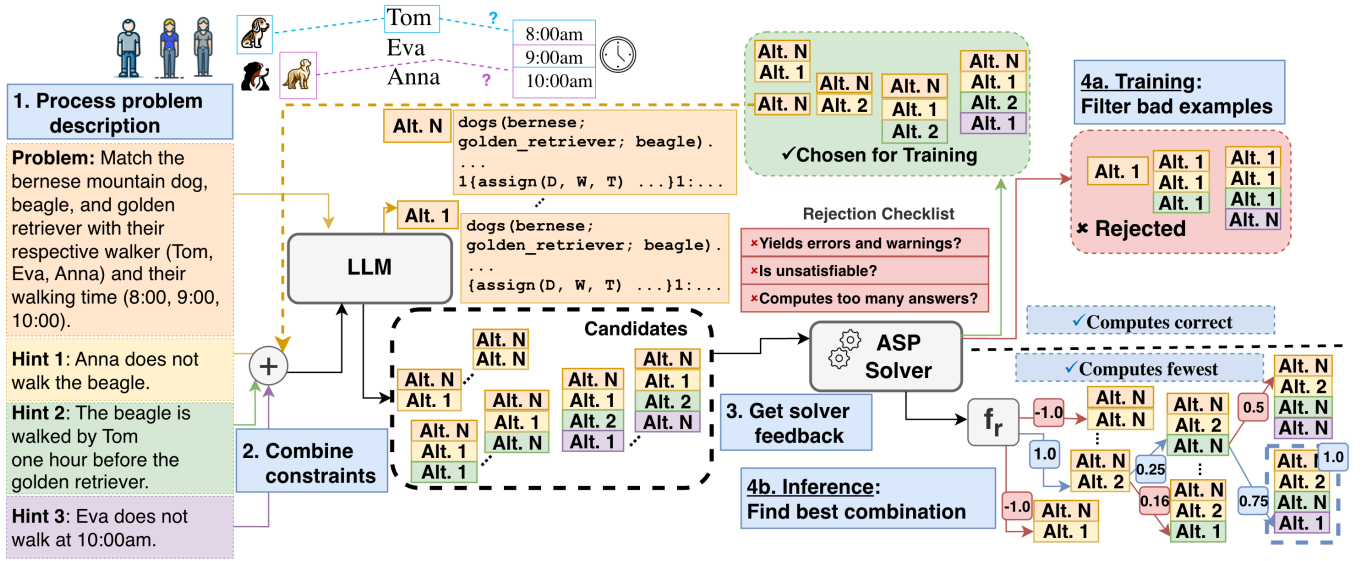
Tom
Eva
Anna
?
?
8:00am
9:00am
10:00am

1. Process problem description

Problem: Match the bernese mountain dog, beagle, and golden retriever with their respective walker (Tom, Eva, Anna) and their walking time (8:00, 9:00, 10:00).

Hint 1: Anna does not walk the beagle.

Hint 2: The beagle is walked by Tom one hour before the golden retriever.

Hint 3: Eva does not walk at 10:00am.

+

2. Combine constraints

LLM

Alt. N
dogs(bernese; golden_retriever; beagle).
...
1{assign(D, W, T) ...}1:...

Alt. 1
dogs(bernese; golden_retriever; beagle).
...
{assign(D, W, T) ...}1:...

Candidates
Alt. N
Alt. N
Alt. N
Alt. 1
Alt. N
Alt. 1
Alt. 1
Alt. N
Alt. 1
Alt. N
Alt. N
Alt. 1
Alt. 2
Alt. 1
Alt. N
Alt. 1
Alt. 2
Alt. N

Alt. N
Alt. 1
Alt. N
Alt. N
Alt. 2
Alt. N
Alt. 1
Alt. 2
Alt. N
Alt. 1
Alt. 2
Alt. 1
✓Chosen for Training

Rejection Checklist
×Yields errors and warnings?
×Is unsatisfiable?
×Computes too many answers?

ASP Solver

3. Get solver feedback

4a. Training: Filter bad examples

Alt. 1
Alt. 1
Alt. 1
Alt. 1
Alt. 1
Alt. 1
Alt. 1
Alt. N
✖ Rejected

✓Computes correct
✓Computes fewest

$f_r$
-1.0
Alt. N
Alt. N
1.0
Alt. N
Alt. 2
0.25
Alt. N
Alt. 2
Alt. N
0.16
Alt. N
Alt. 2
Alt. 1
0.5
Alt. N
Alt. 2
Alt. N
Alt. N
0.75
Alt. N
Alt. 2
Alt. N
Alt. 1
1.0
-1.0
Alt. N
Alt. 1

4b. Inference: Find best combination